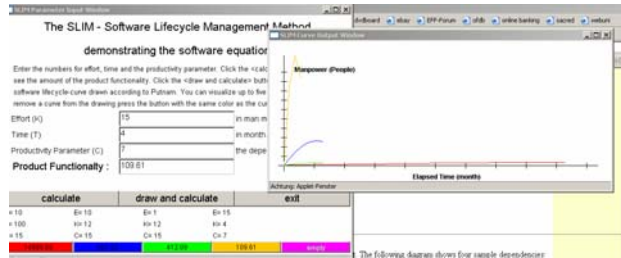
SLIM Parameter Input Window

The SLIM - Software Lifecycle Management Method

demonstrating the software equation

Enter the numbers for effort, time and the productivity parameter. Click the <calc see the amount of the product functionality. Click the <draw and calculate> butt software lifecycle-curve drawn according to Putnam. You can visualize up to five remove a curve from the drawing press the button with the same color as the cur

Effort (K) 15 in man m

Time (T) 4 in month

Productivity Parameter (C) 7 the depe

Product Functionalty : 109.61

calculate | draw and calculate | exit

= 10 E= 10 E= 1 E= 15
= 100 t= 12 t= 12 t= 4
= 15 C= 15 C= 15 C= 7

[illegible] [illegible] 412.99 109.61 empty

d=dboard ebay EFF-Forum sfdb online banking sacred webun

SLIM Curve Output Window

Manpower (People)

Elapsed Time (month)

Achtung: Applet-Fenster

The following diagram shows four sample dependencies: